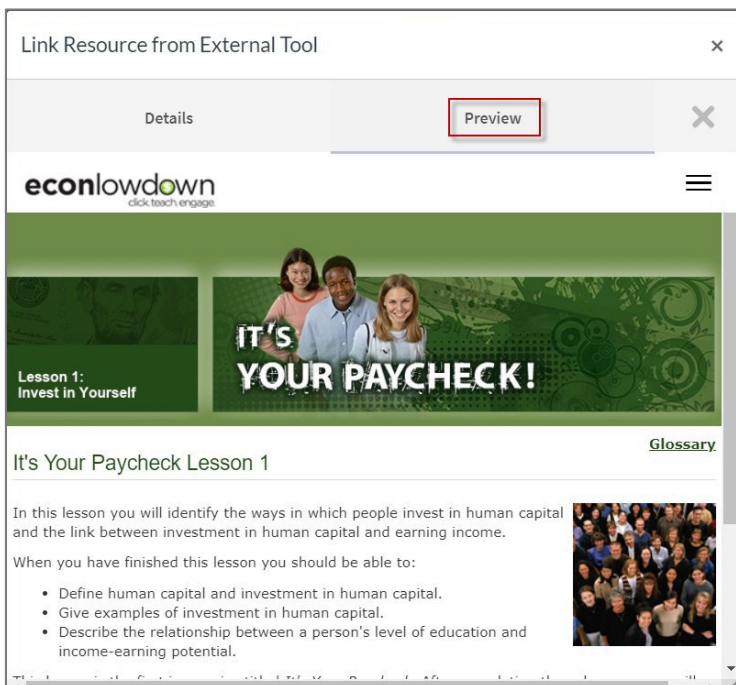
Link Resource from External Tool ×

Details

Preview

econlowdown
click.teach.engage.

Lesson 1:
Invest in Yourself

IT'S
YOUR PAYCHECK!

Glossary

It's Your Paycheck Lesson 1

In this lesson you will identify the ways in which people invest in human capital and the link between investment in human capital and earning income.

When you have finished this lesson you should be able to:

- Define human capital and investment in human capital.
- Give examples of investment in human capital.
- Describe the relationship between a person's level of education and income-earning potential.

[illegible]